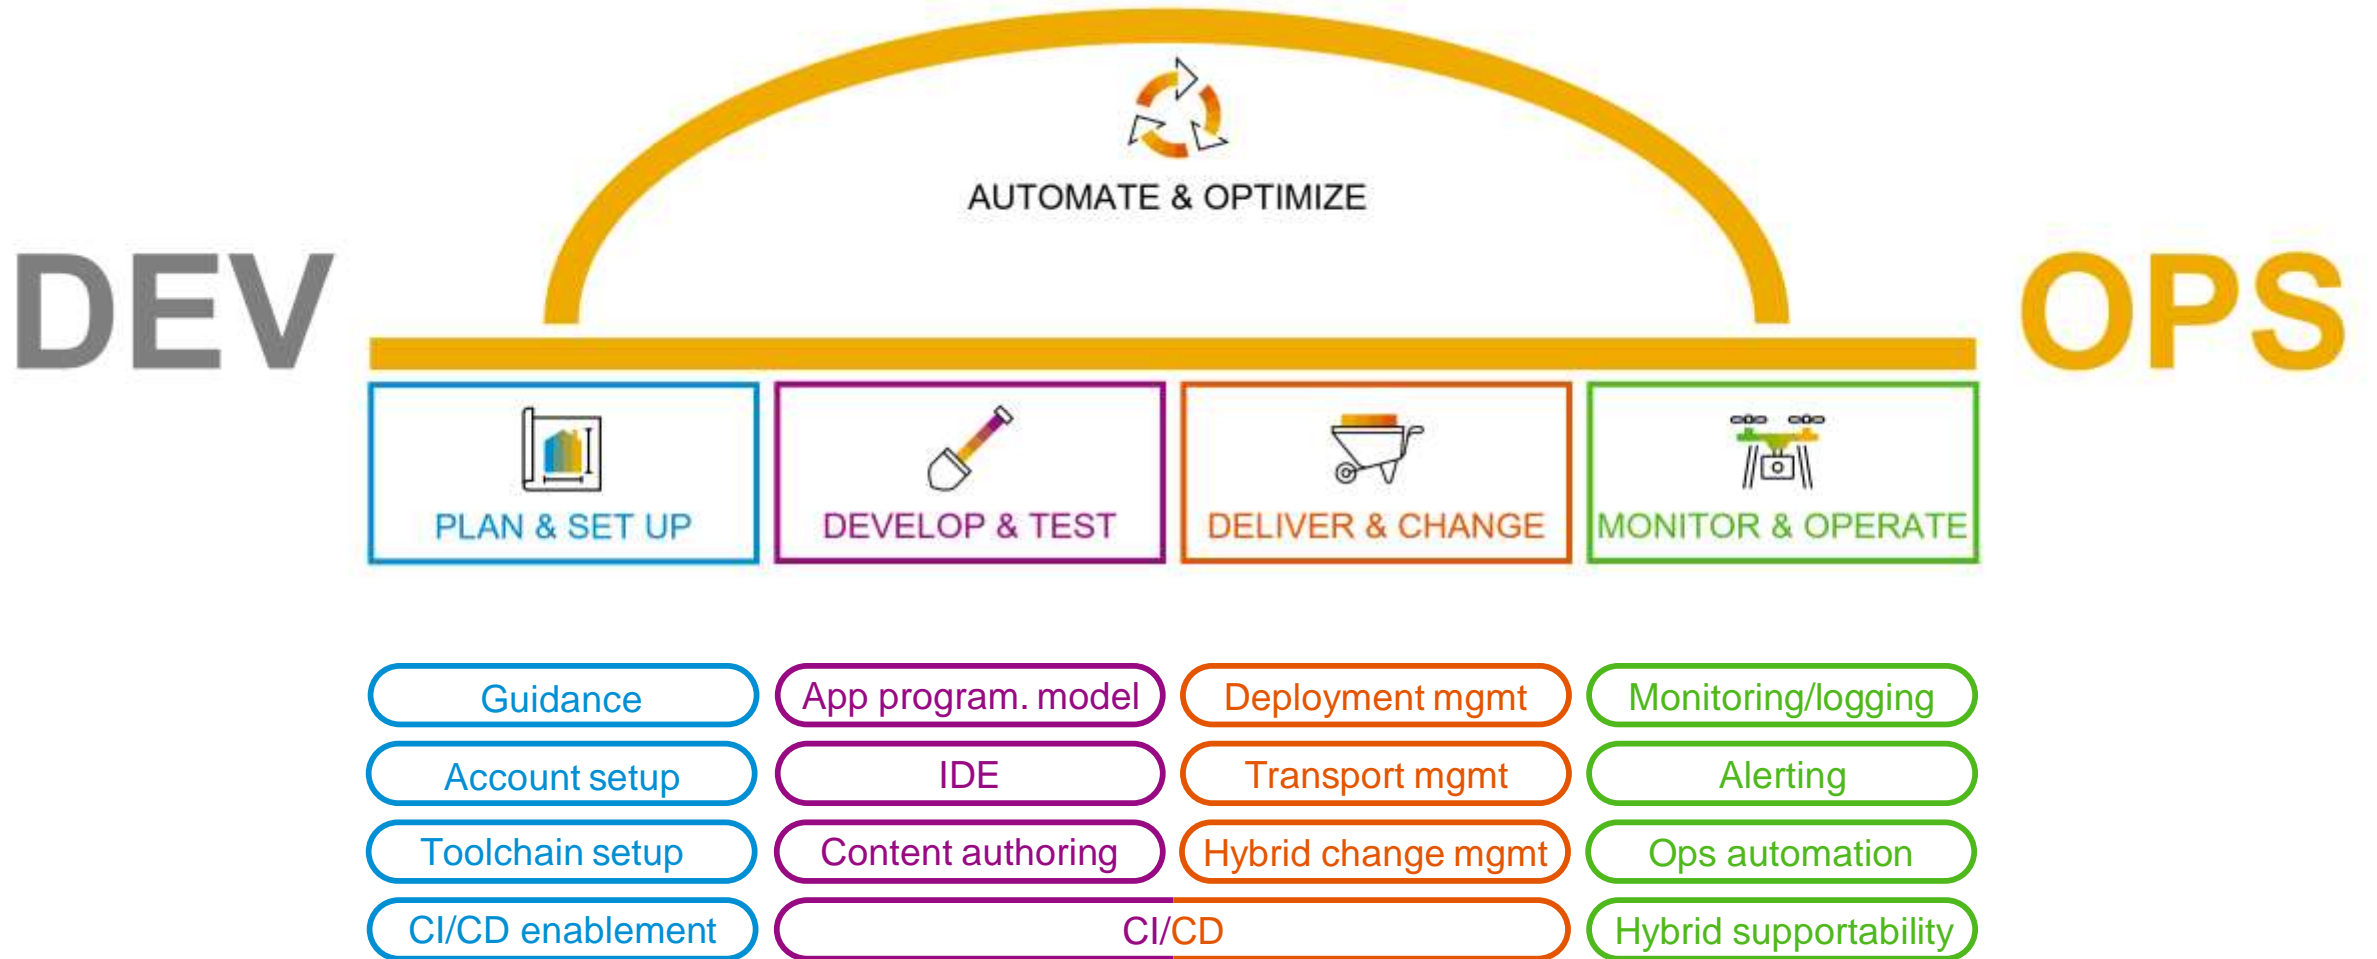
AUTOMATE & OPTIMIZE

DEV

OPS

PLAN & SET UP

DEVELOP & TEST

DELIVER & CHANGE

MONITOR & OPERATE

Guidance
Account setup
Toolchain setup
CI/CD enablement

App program. model
IDE
Content authoring

Deployment mgmt
Transport mgmt
Hybrid change mgmt

CI/CD

Monitoring/logging
Alerting
Ops automation
Hybrid supportability